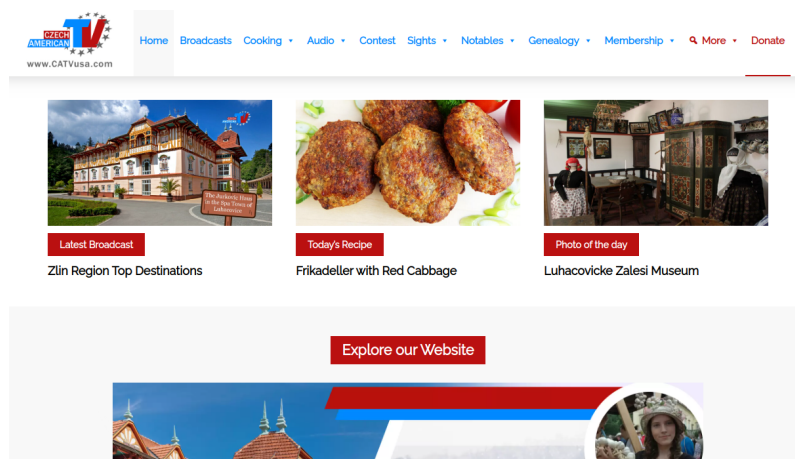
CZECH AMERICAN TV
www.CATVusa.com

Home Broadcasts Cooking ▾ Audio ▾ Contest Sights ▾ Notables ▾ Genealogy ▾ Membership ▾ More ▾ Donate

The Authentic Hotel in the Spa Town of Luhacovice

Latest Broadcast
Zlin Region Top Destinations

Today's Recipe
Frikadeller with Red Cabbage

Photo of the day
Luhacovicke Zalesi Museum

Explore our Website